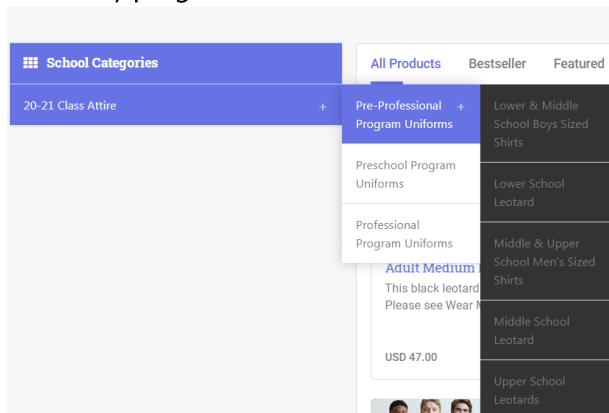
School Categories

20-21 Class Attire +

Pre-Professional Program Uniforms +

Preschool Program Uniforms

Professional Program Uniforms

All Products Bestseller Featured

Lower & Middle School Boys Sized Shirts

Lower School Leotard

Middle & Upper School Men's Sized Shirts

Middle School Leotard

Upper School Leotards

Adult Medium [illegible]

This black leotard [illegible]

Please see Wear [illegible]

USD 47.00